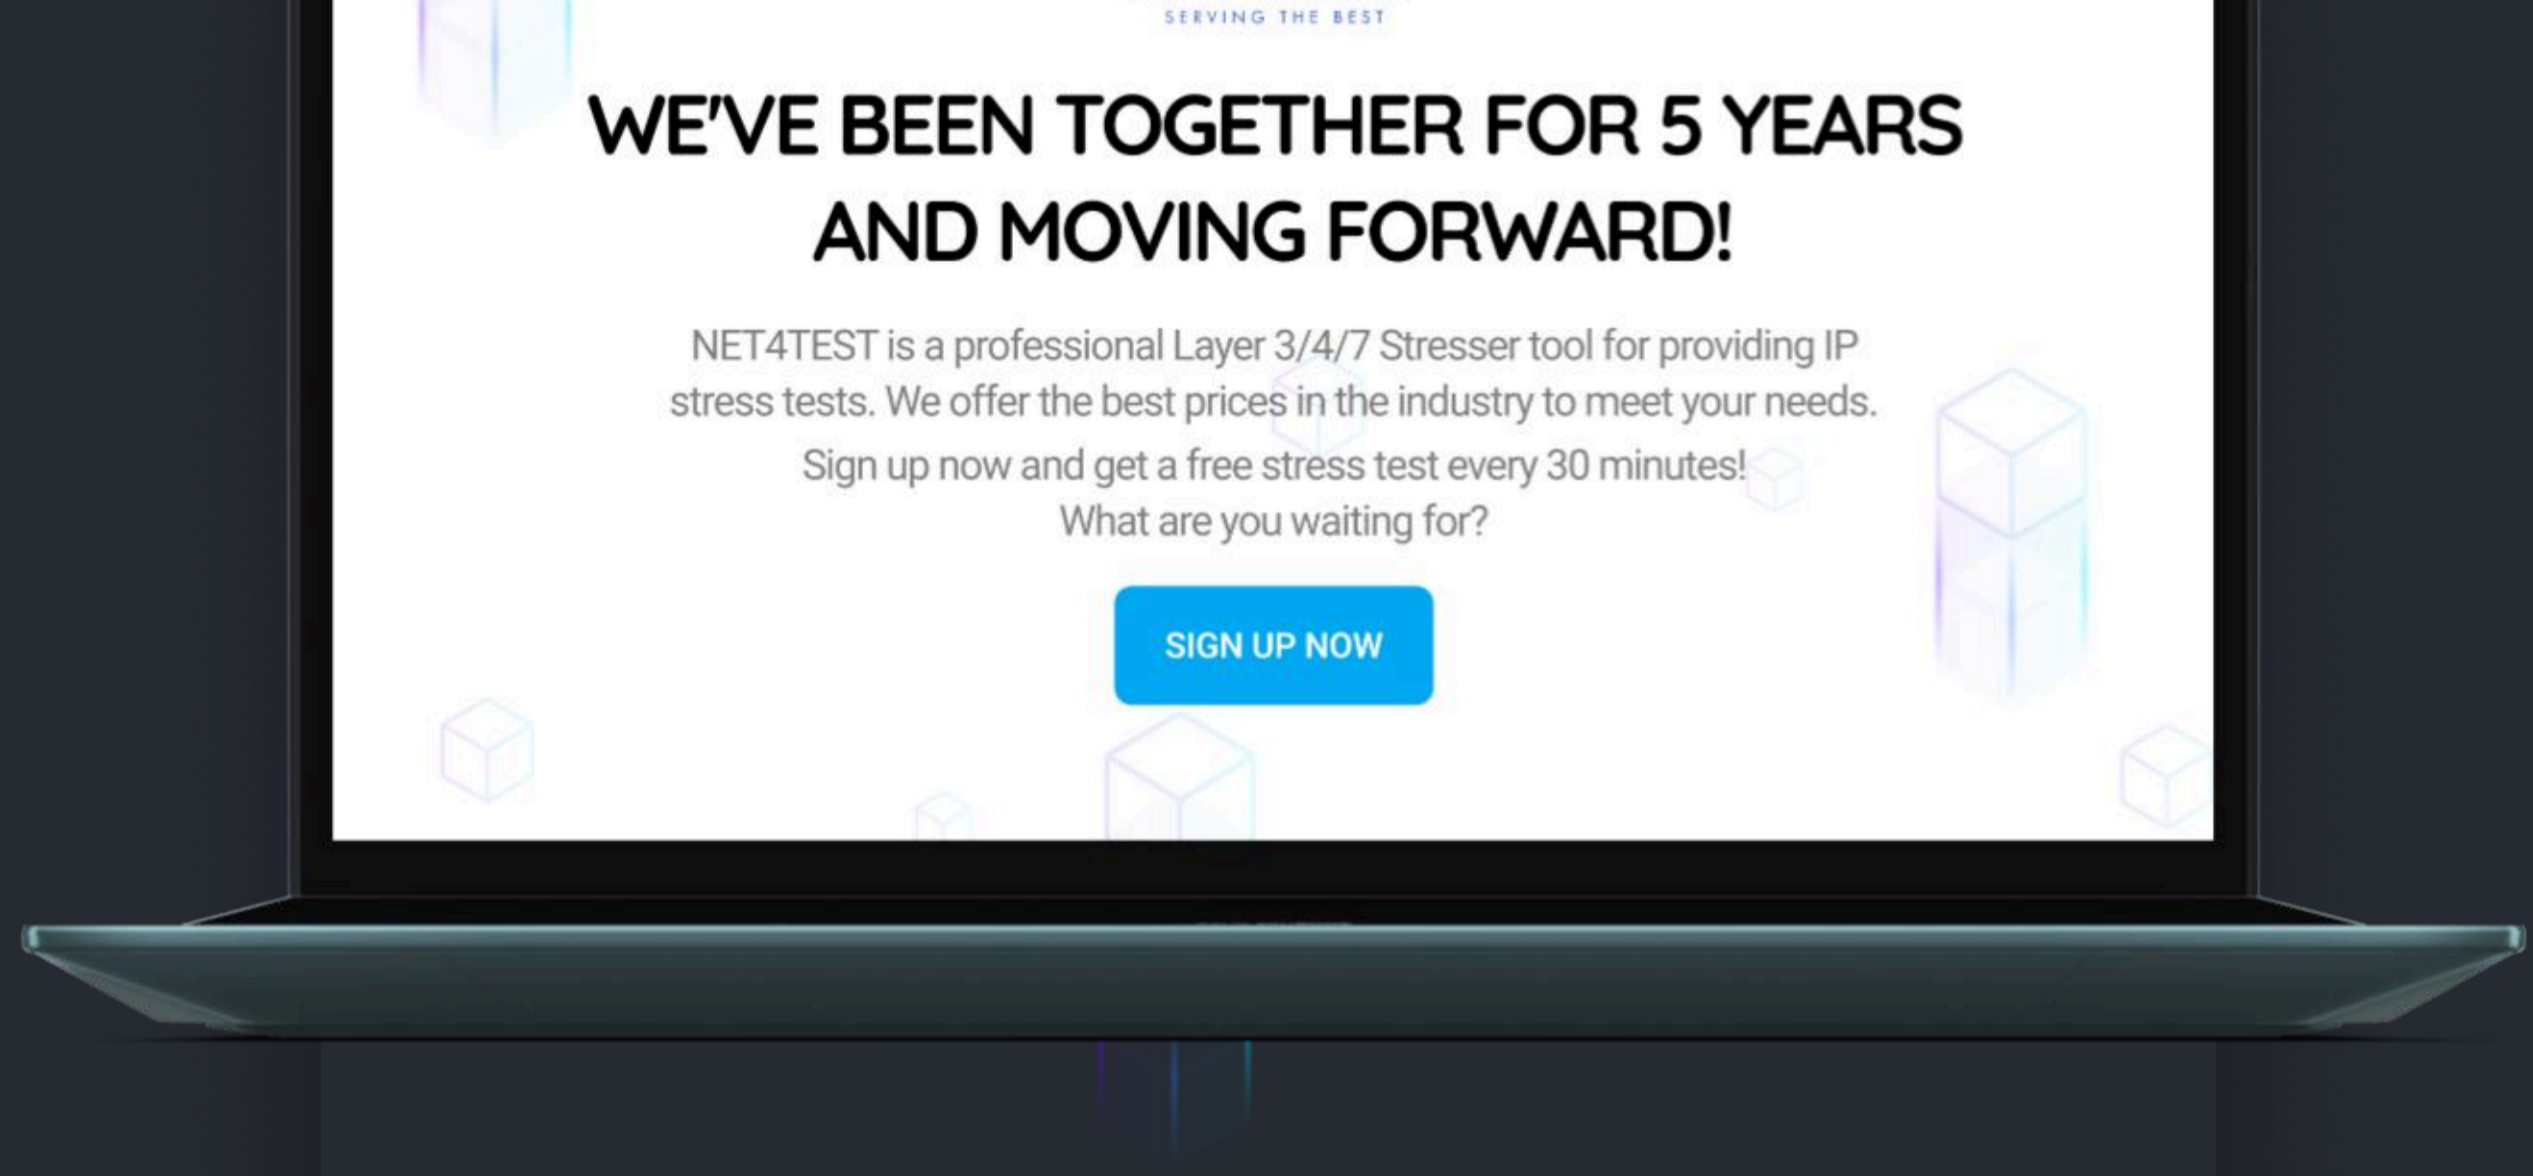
SERVING THE BEST

WE'VE BEEN TOGETHER FOR 5 YEARS AND MOVING FORWARD!

NET4TEST is a professional Layer 3/4/7 Stresser tool for providing IP stress tests. We offer the best prices in the industry to meet your needs.

Sign up now and get a free stress test every 30 minutes!
What are you waiting for?

SIGN UP NOW